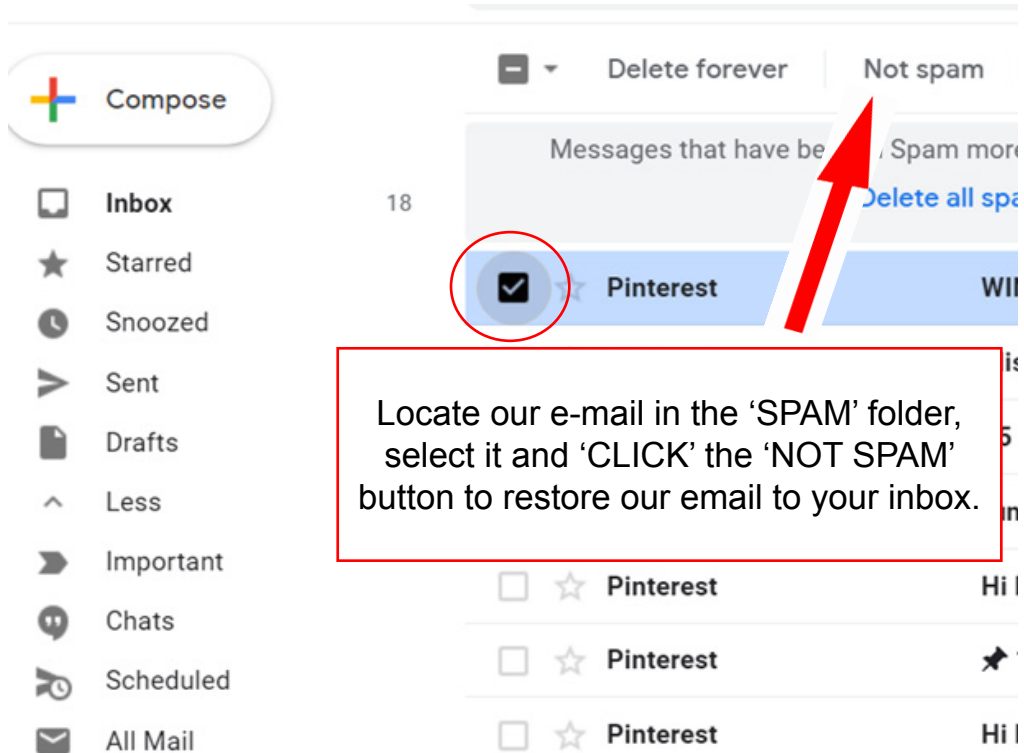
Compose

Inbox 18

Starred

Snoozed

Sent

Drafts

Less

Important

Chats

Scheduled

All Mail

Delete forever

Not spam

Messages that have be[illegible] Spam more

Delete all spa

Pinterest

WI

Locate our e-mail in the 'SPAM' folder, select it and 'CLICK' the 'NOT SPAM' button to restore our email to your inbox.

Pinterest

Hi

Pinterest

Pinterest

Hi